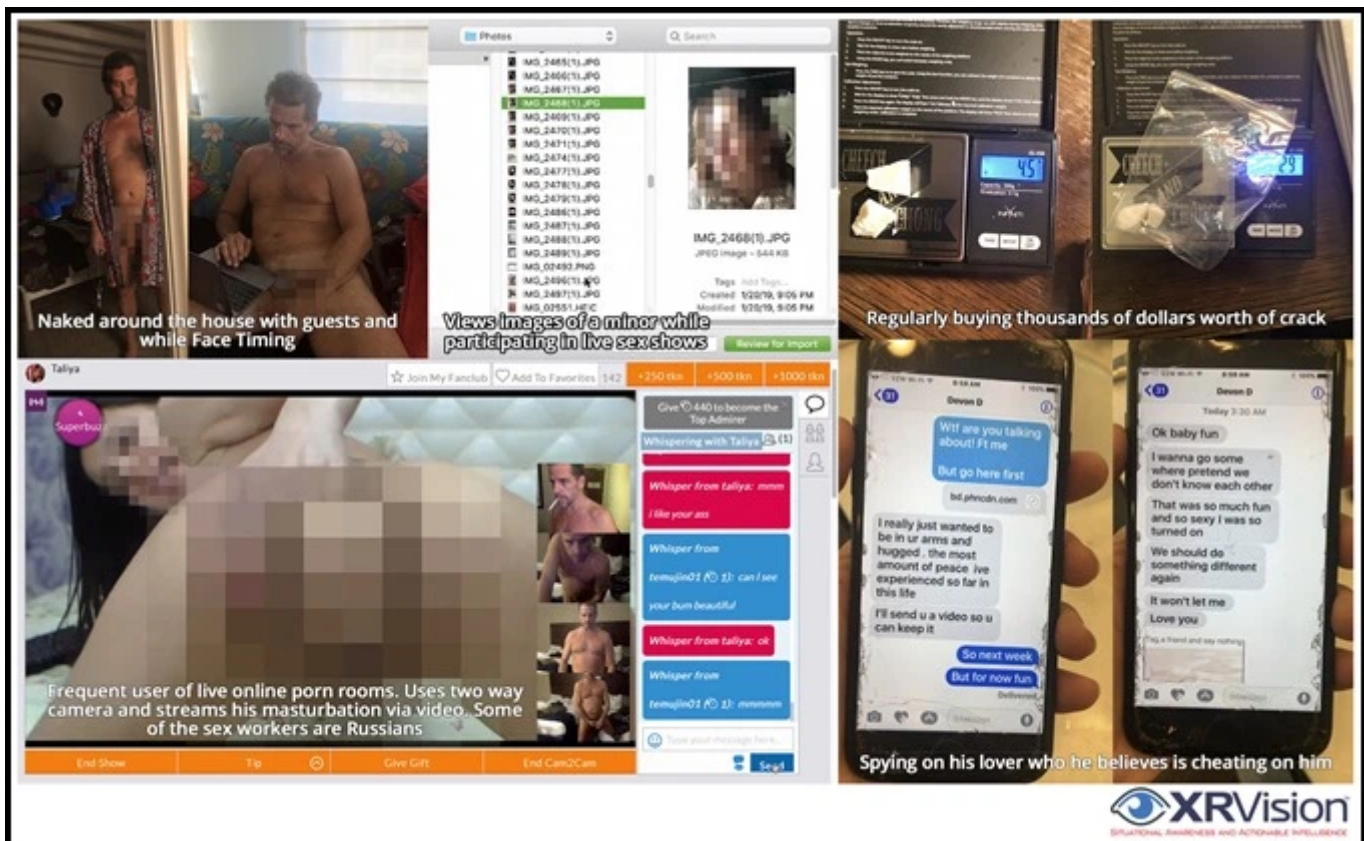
Naked around the house with guests and while Face Timing

Photos

Search

IMG_2465(1).JPG
IMG_2466(1).JPG
IMG_2467(1).JPG
IMG_2468(1).JPG
IMG_2469(1).JPG
IMG_2470(1).JPG
IMG_2471(1).JPG
IMG_2474(1).JPG
IMG_2477(1).JPG
IMG_2478(1).JPG
IMG_2479(1).JPG
IMG_2486(1).JPG
IMG_2487(1).JPG
IMG_2488(1).JPG
IMG_2489(1).JPG
IMG_02493.PNG
IMG_2496(1).JPG
IMG_2497(1).JPG
IMG_02551.HEIC

IMG_2468(1).JPG
JPEG image - 644 KB

Tags Add Tags...
Created 1/20/19, 9:05 PM
Modified 1/20/19, 9:05 PM

Views images of a minor while participating in live sex shows

Review for Import

Regularly buying thousands of dollars worth of crack

Taliya

Join My Fanclub
Add To Favorites 142
+250 tkn
+500 tkn
+1000 tkn

Superbuzz

Give 440 to become the Top Admirer

Whispering with Taliya (1)

Whisper from taliya: mmm i like your ass

Whisper from temujin01 ( 1): can i see your bum beautiful

Whisper from taliya: ok

Whisper from temujin01 ( 1): mmmmm

Type your message here...

Send

Frequent user of live online porn rooms. Uses two way camera and streams his masturbation via video. Some of the sex workers are Russians

End Show
Tip
Give Gift
End Cam2Cam

31
Devon D

Wtf are you talking about! Ft me

But go here first

bd.phncdn.com

I really just wanted to be in ur arms and hugged . the most amount of peace ive experienced so far in this life

I'll send u a video so u can keep it

So next week

But for now fun

Delivered

31
Devon D

Today 3:30 AM

Ok baby fun

I wanna go some where pretend we don't know each other

That was so much fun and so sexy I was so turned on

We should do something different again

It won't let me

Love you

Tag a friend and say nothing

Spying on his lover who he believes is cheating on him

XRVision
SITUATIONAL AWARENESS AND ACTIONABLE INTELLIGENCE